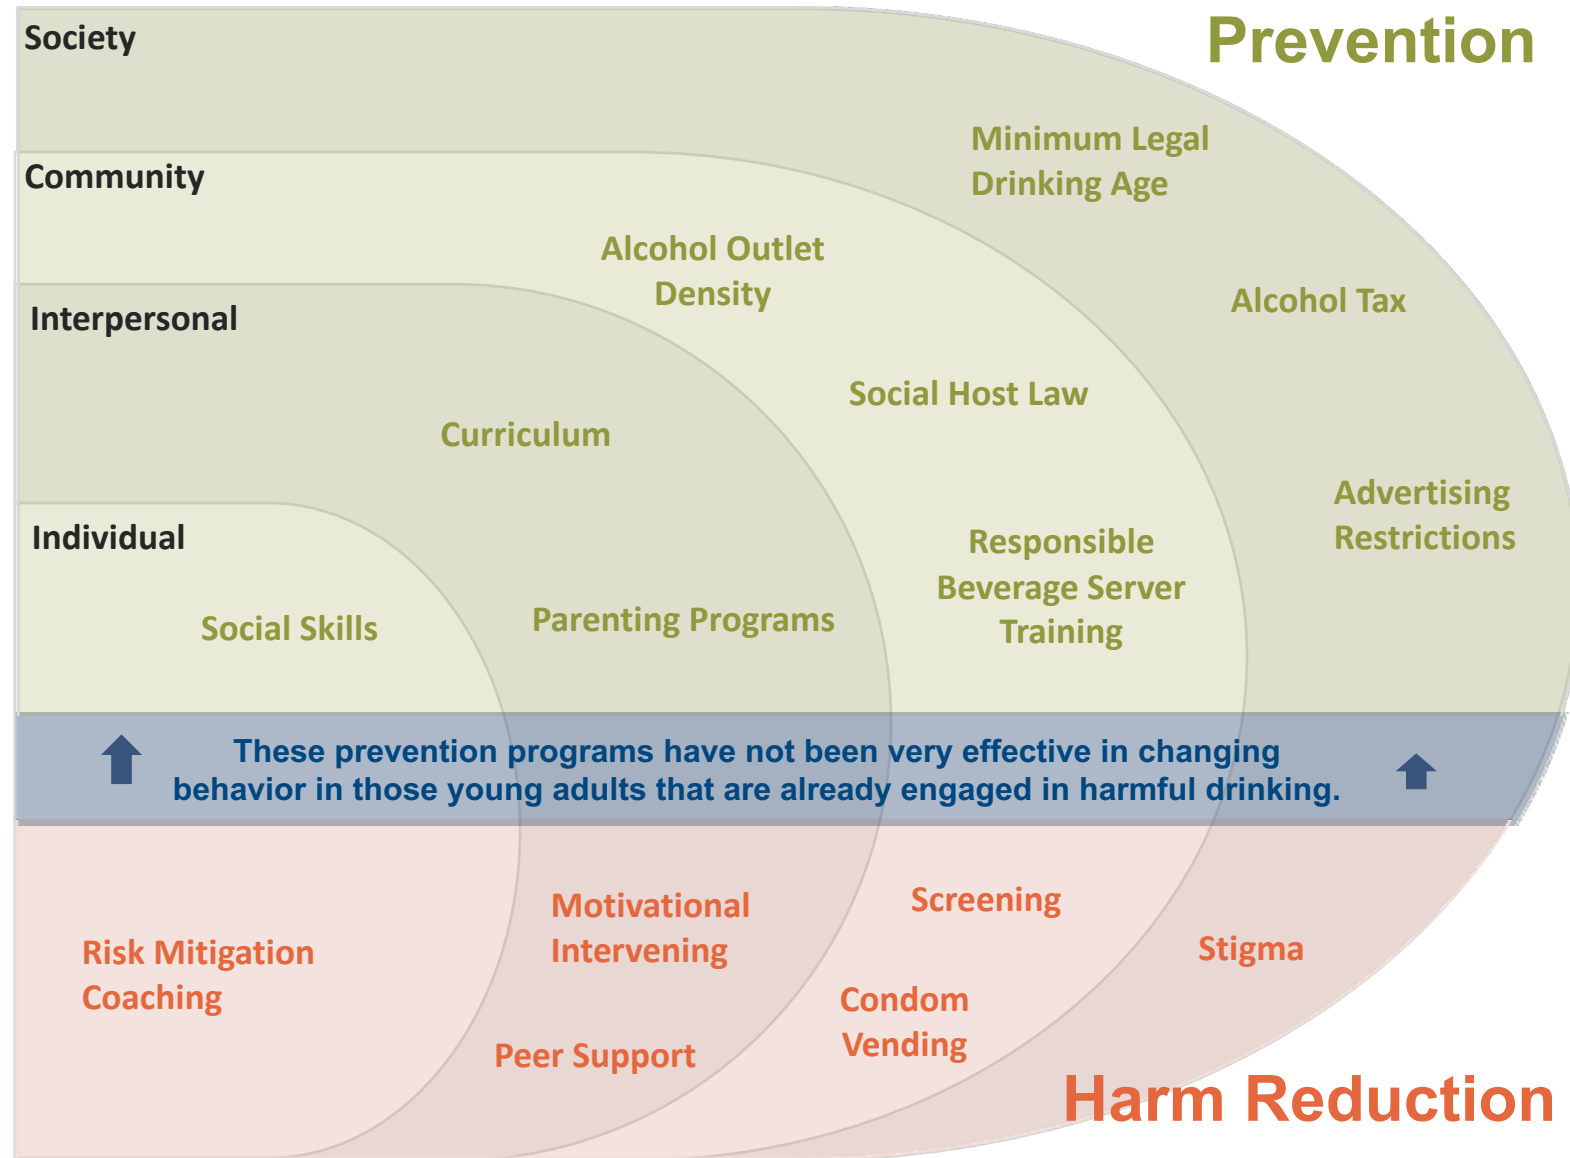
Society

Prevention

Minimum Legal Drinking Age

Community

Alcohol Outlet Density

Alcohol Tax

Interpersonal

Social Host Law

Curriculum

Advertising Restrictions

Individual

Responsible Beverage Server Training

Social Skills

Parenting Programs

These prevention programs have not been very effective in changing behavior in those young adults that are already engaged in harmful drinking.

Motivational Intervening

Screening

Risk Mitigation Coaching

Stigma

Condom Vending

Peer Support

Harm Reduction